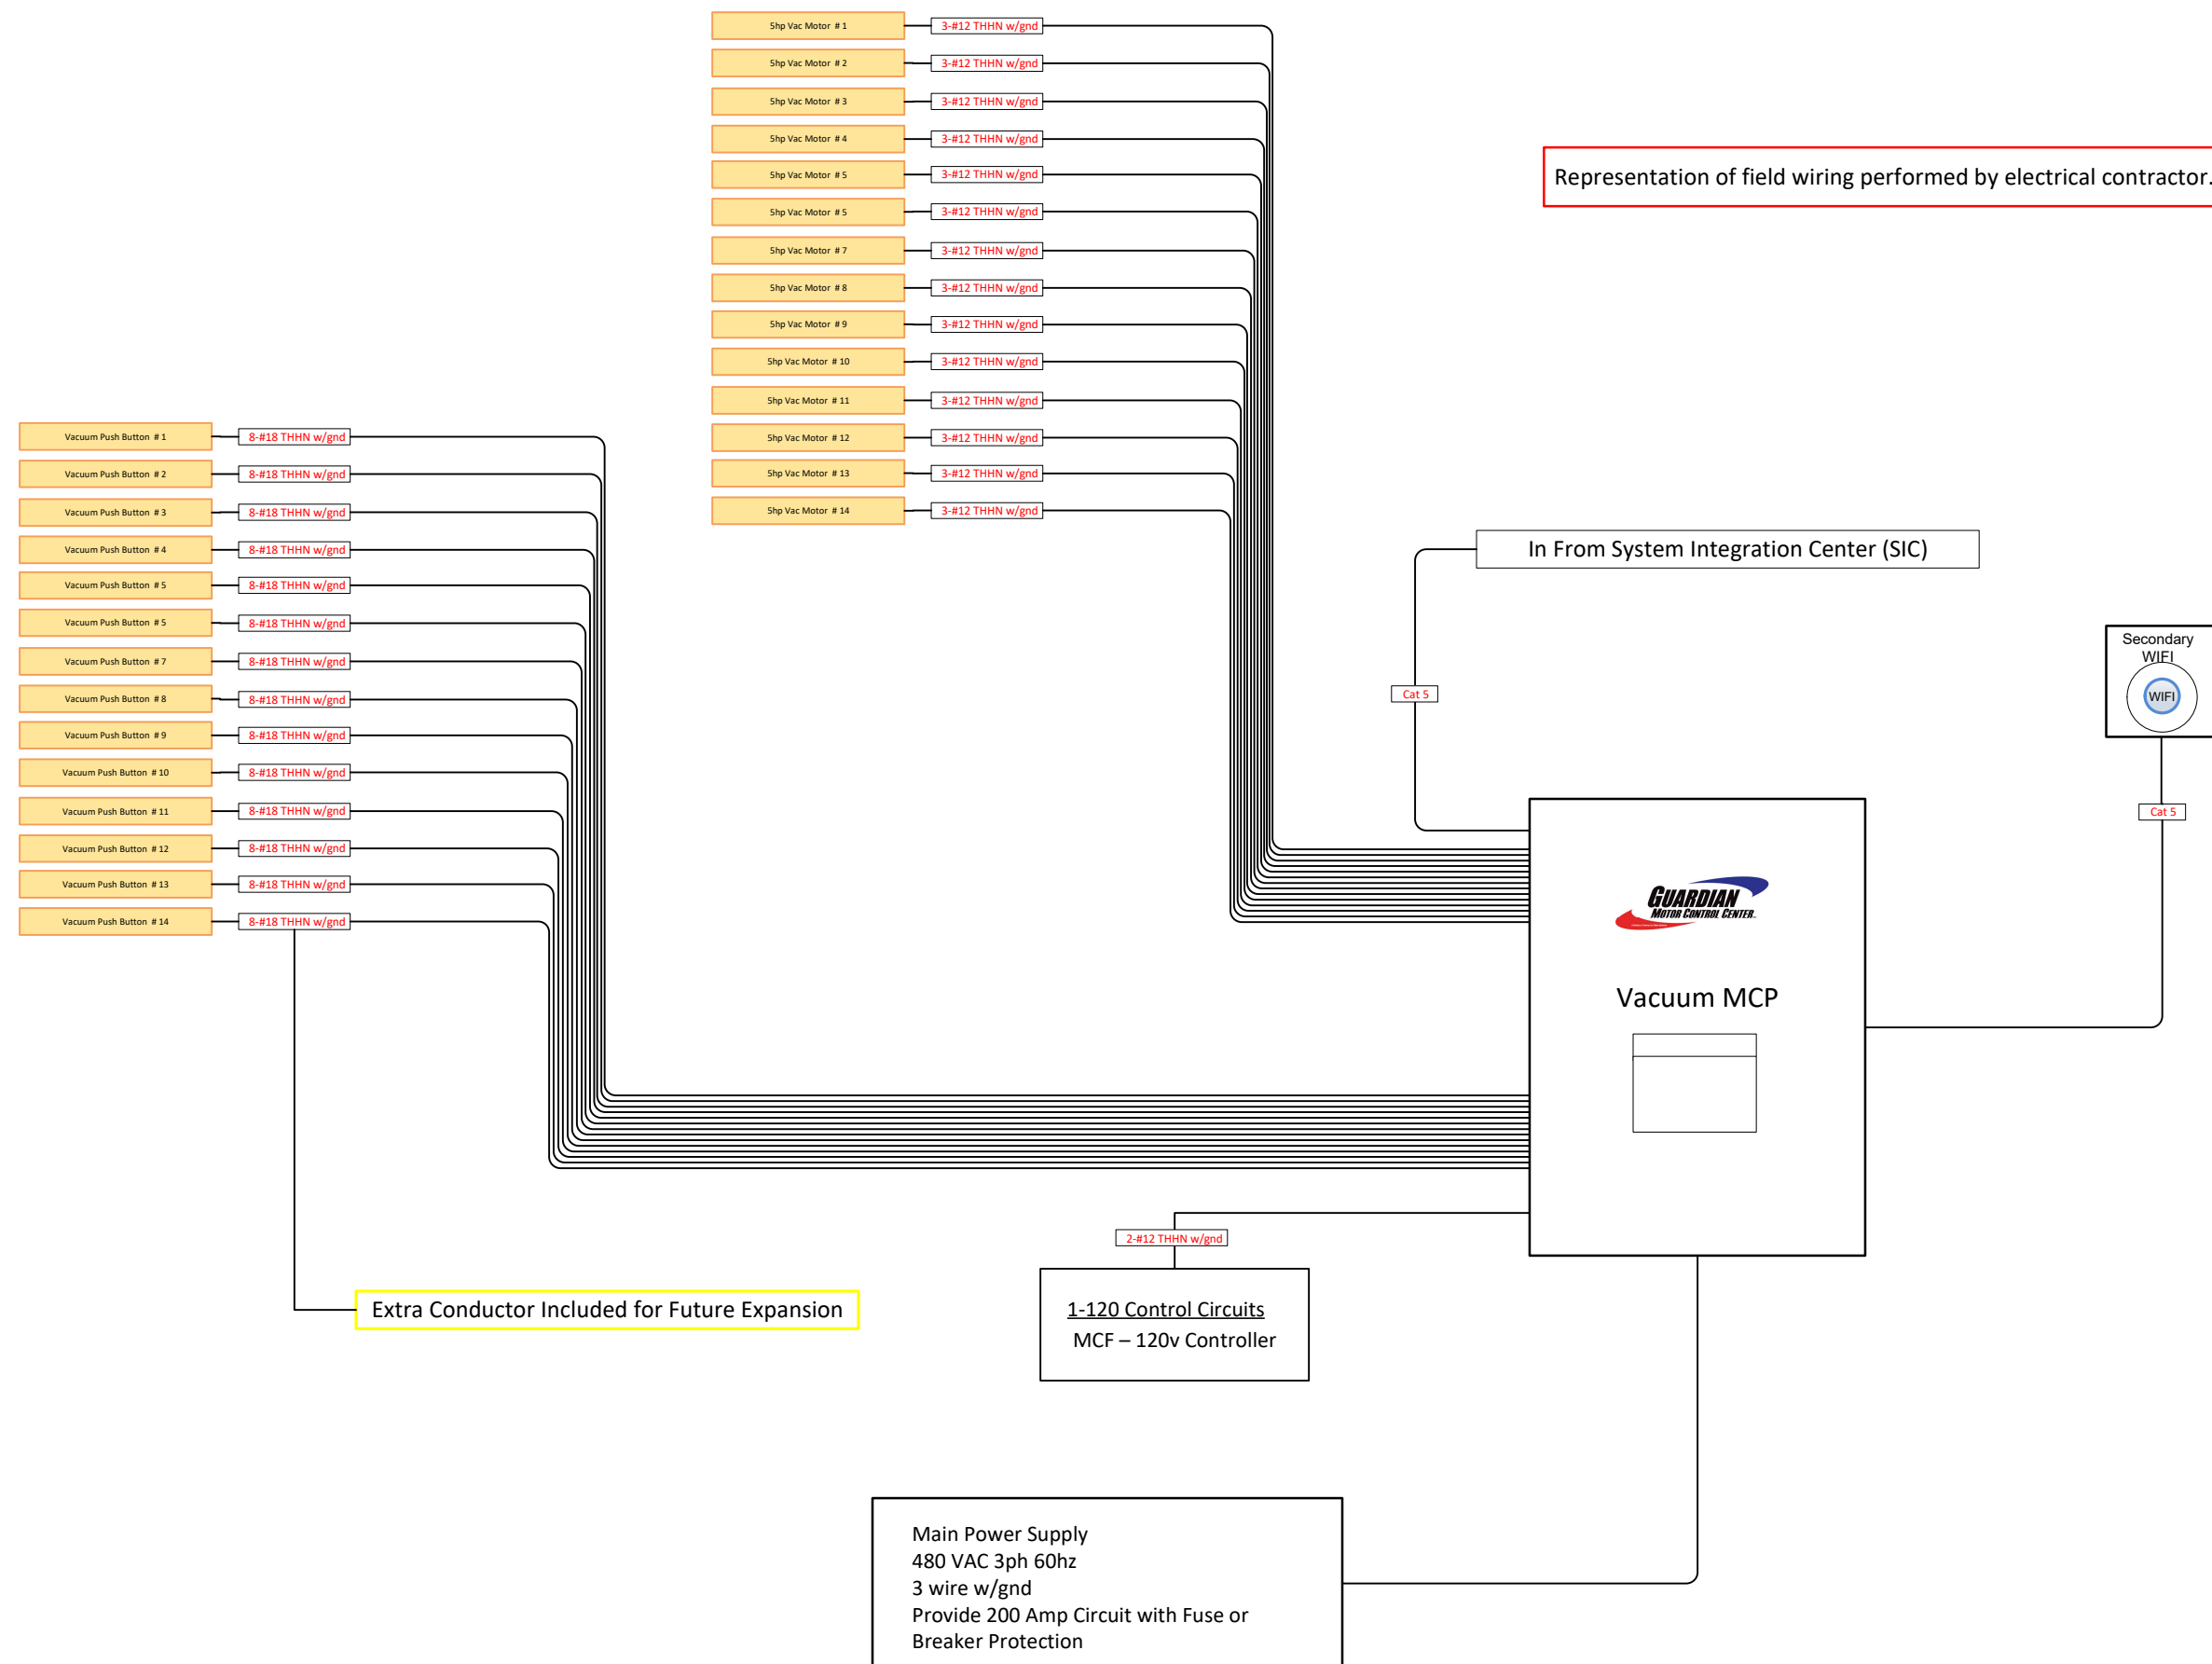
5hp Vac Motor # 1 | 3-#12 THHN w/gnd
5hp Vac Motor # 2 | 3-#12 THHN w/gnd
5hp Vac Motor # 3 | 3-#12 THHN w/gnd
5hp Vac Motor # 4 | 3-#12 THHN w/gnd
5hp Vac Motor # 5 | 3-#12 THHN w/gnd
5hp Vac Motor # 5 | 3-#12 THHN w/gnd
5hp Vac Motor # 7 | 3-#12 THHN w/gnd
5hp Vac Motor # 8 | 3-#12 THHN w/gnd
5hp Vac Motor # 9 | 3-#12 THHN w/gnd
5hp Vac Motor # 10 | 3-#12 THHN w/gnd
5hp Vac Motor # 11 | 3-#12 THHN w/gnd
5hp Vac Motor # 12 | 3-#12 THHN w/gnd
5hp Vac Motor # 13 | 3-#12 THHN w/gnd
5hp Vac Motor # 14 | 3-#12 THHN w/gnd

Representation of field wiring performed by electrical contractor.

Vacuum Push Button # 1 | 8-#18 THHN w/gnd
Vacuum Push Button # 2 | 8-#18 THHN w/gnd
Vacuum Push Button # 3 | 8-#18 THHN w/gnd
Vacuum Push Button # 4 | 8-#18 THHN w/gnd
Vacuum Push Button # 5 | 8-#18 THHN w/gnd
Vacuum Push Button # 5 | 8-#18 THHN w/gnd
Vacuum Push Button # 7 | 8-#18 THHN w/gnd
Vacuum Push Button # 8 | 8-#18 THHN w/gnd
Vacuum Push Button # 9 | 8-#18 THHN w/gnd
Vacuum Push Button # 10 | 8-#18 THHN w/gnd
Vacuum Push Button # 11 | 8-#18 THHN w/gnd
Vacuum Push Button # 12 | 8-#18 THHN w/gnd
Vacuum Push Button # 13 | 8-#18 THHN w/gnd
Vacuum Push Button # 14 | 8-#18 THHN w/gnd

In From System Integration Center (SIC)

Cat 5

Secondary WIFI
WIFI

Cat 5

GUARDIAN
MOTOR CONTROL CENTER

Vacuum MCP

2-#12 THHN w/gnd

Extra Conductor Included for Future Expansion

1-120 Control Circuits
MCF – 120v Controller

Main Power Supply
480 VAC 3ph 60hz
3 wire w/gnd
Provide 200 Amp Circuit with Fuse or Breaker Protection